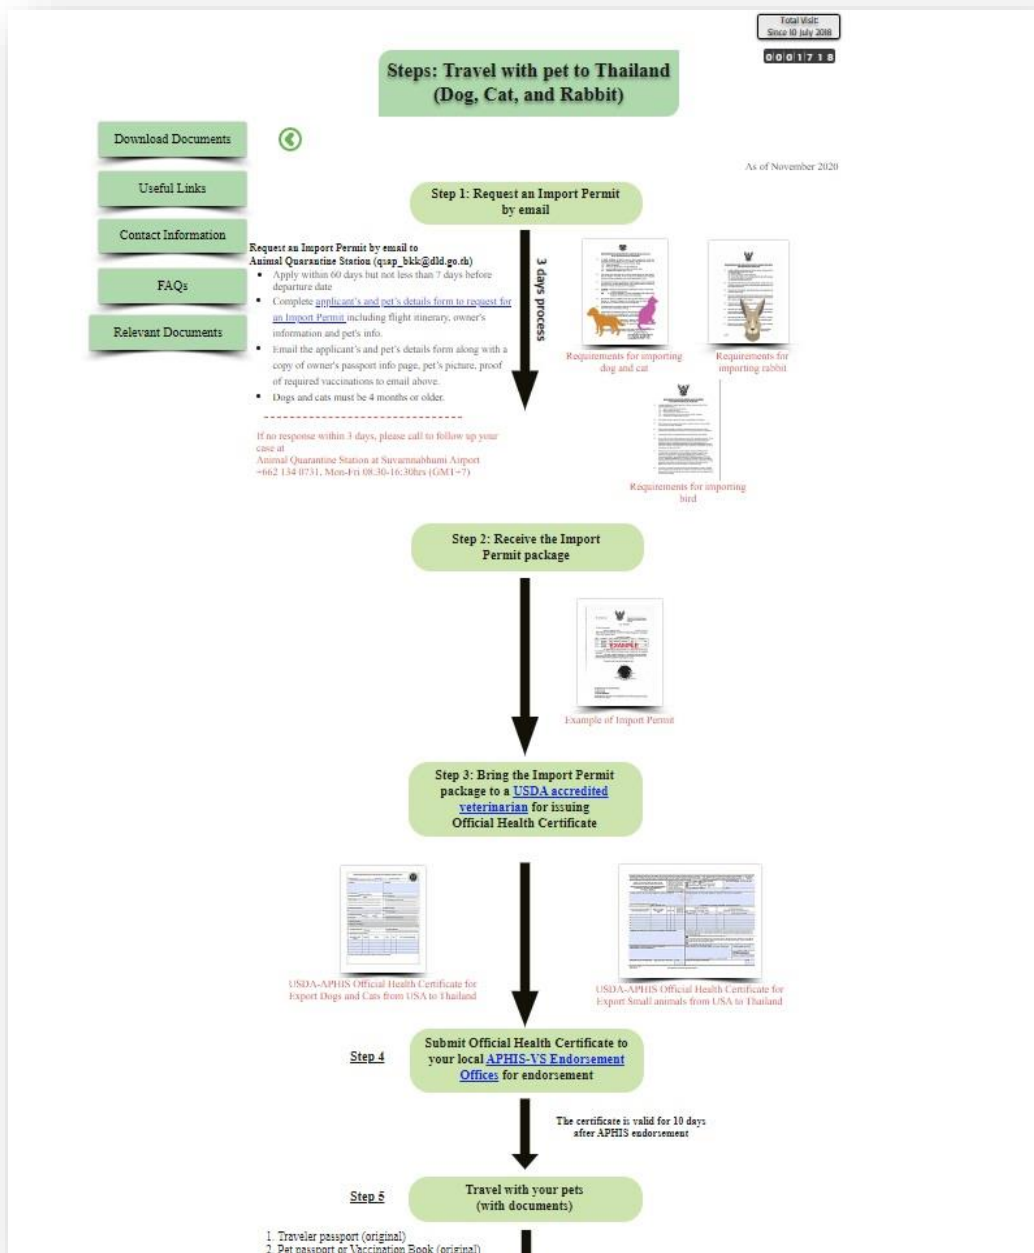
Total Visit
Since 10 July 2018

0 0 0 1 7 1 8

Steps: Travel with pet to Thailand (Dog, Cat, and Rabbit)

Download Documents

Useful Links

Contact Information

FAQs

Relevant Documents

As of November 2020

Step 1: Request an Import Permit by email

Request an Import Permit by email to Animal Quarantine Station (qsap_bkk@dld.go.th)

- Apply within 60 days but not less than 7 days before departure date
- Complete applicant's and pet's details form to request for an Import Permit including flight itinerary, owner's information and pet's info.
- Email the applicant's and pet's details form along with a copy of owner's passport info page, pet's picture, proof of required vaccinations to email above.
- Dogs and cats must be 4 months or older.

If no response within 3 days, please call to follow up your case at Animal Quarantine Station at Suvarnabhumi Airport +662 134 0731, Mon-Fri 08.30-16:30hrs (GMT+7)

3 days process

Requirements for importing dog and cat

Requirements for importing rabbit

Requirements for importing bird

Step 2: Receive the Import Permit package

EXAMPLE

Example of Import Permit

Step 3: Bring the Import Permit package to a USDA accredited veterinarian for issuing Official Health Certificate

USDA-APHIS Official Health Certificate for Export Dogs and Cats from USA to Thailand

USDA-APHIS Official Health Certificate for Export Small animals from USA to Thailand

Step 4

Submit Official Health Certificate to your local APHIS-VS Endorsement Offices for endorsement

The certificate is valid for 10 days after APHIS endorsement

Step 5

Travel with your pets (with documents)

1. Traveler passport (original)
2. Pet passport or Vaccination Book (original)